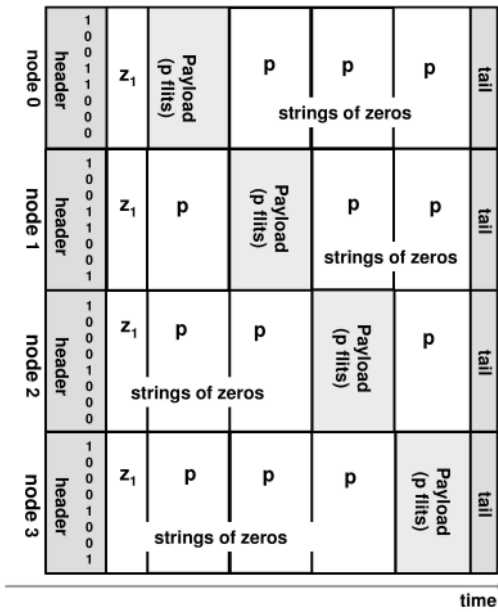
| node 0 | header | 1 0 0 1 1 0 0 0 0 | $z_1$ | Payload (p flits) | p | p | p | tail |
|---|---|---|---|---|---|---|---|---|
| | | | | | strings of zeros | | | |
| node 1 | header | 1 0 0 1 1 0 0 0 1 | $z_1$ | p | Payload (p flits) | p | p | tail |
| | | | | | | strings of zeros | | |
| node 2 | header | 1 0 0 0 1 0 0 0 0 | $z_1$ | p | p | Payload (p flits) | p | tail |
| | | | | strings of zeros | | | | |
| node 3 | header | 1 0 0 0 1 0 0 0 1 | $z_1$ | p | p | p | Payload (p flits) | tail |
| | | | | strings of zeros | | | | |

time